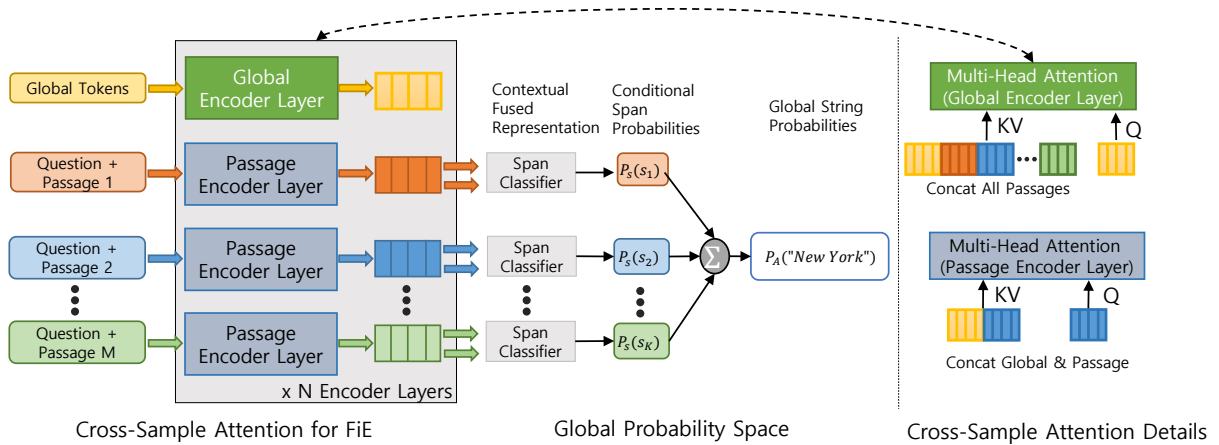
Global Tokens

Global Encoder Layer

Question + Passage 1

Passage Encoder Layer

Question + Passage 2

Passage Encoder Layer

Question + Passage M

Passage Encoder Layer

x N Encoder Layers

Contextual Fused Representation

Conditional Span Probabilities

Global String Probabilities

Span Classifier

$P_S(s_1)$

Span Classifier

$P_S(s_2)$

Span Classifier

$P_S(s_K)$

$\Sigma$

$P_A(\text{"New York"})$

Multi-Head Attention (Global Encoder Layer)

KV

Q

Concat All Passages

Multi-Head Attention (Passage Encoder Layer)

KV

Q

Concat Global & Passage

Cross-Sample Attention for FiE

Global Probability Space

Cross-Sample Attention Details